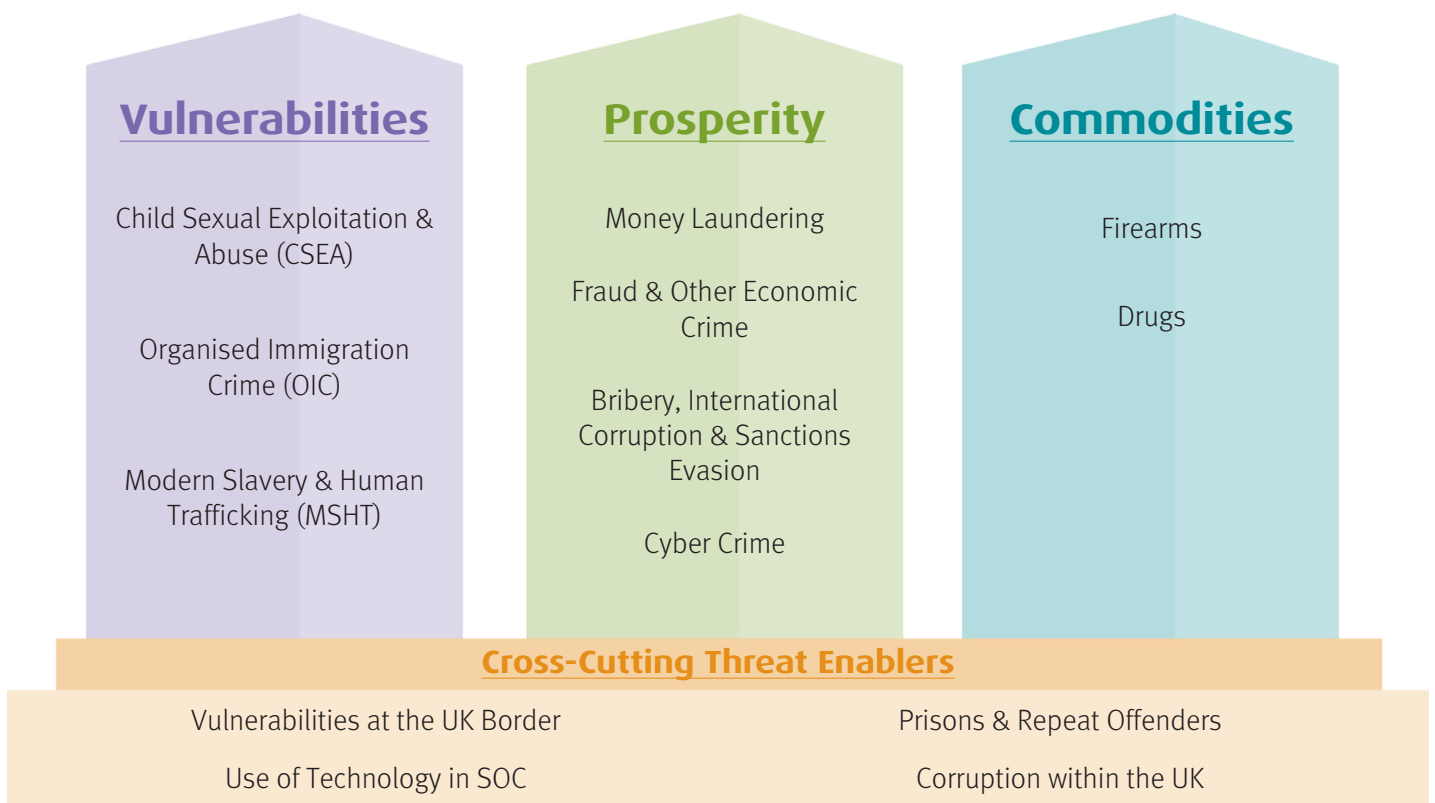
Vulnerabilities

Child Sexual Exploitation & Abuse (CSEA)

Organised Immigration Crime (OIC)

Modern Slavery & Human Trafficking (MSHT)

Prosperity

Money Laundering

Fraud & Other Economic Crime

Bribery, International Corruption & Sanctions Evasion

Cyber Crime

Commodities

Firearms

Drugs

Cross-Cutting Threat Enablers

Vulnerabilities at the UK Border

Use of Technology in SOC

Prisons & Repeat Offenders

Corruption within the UK